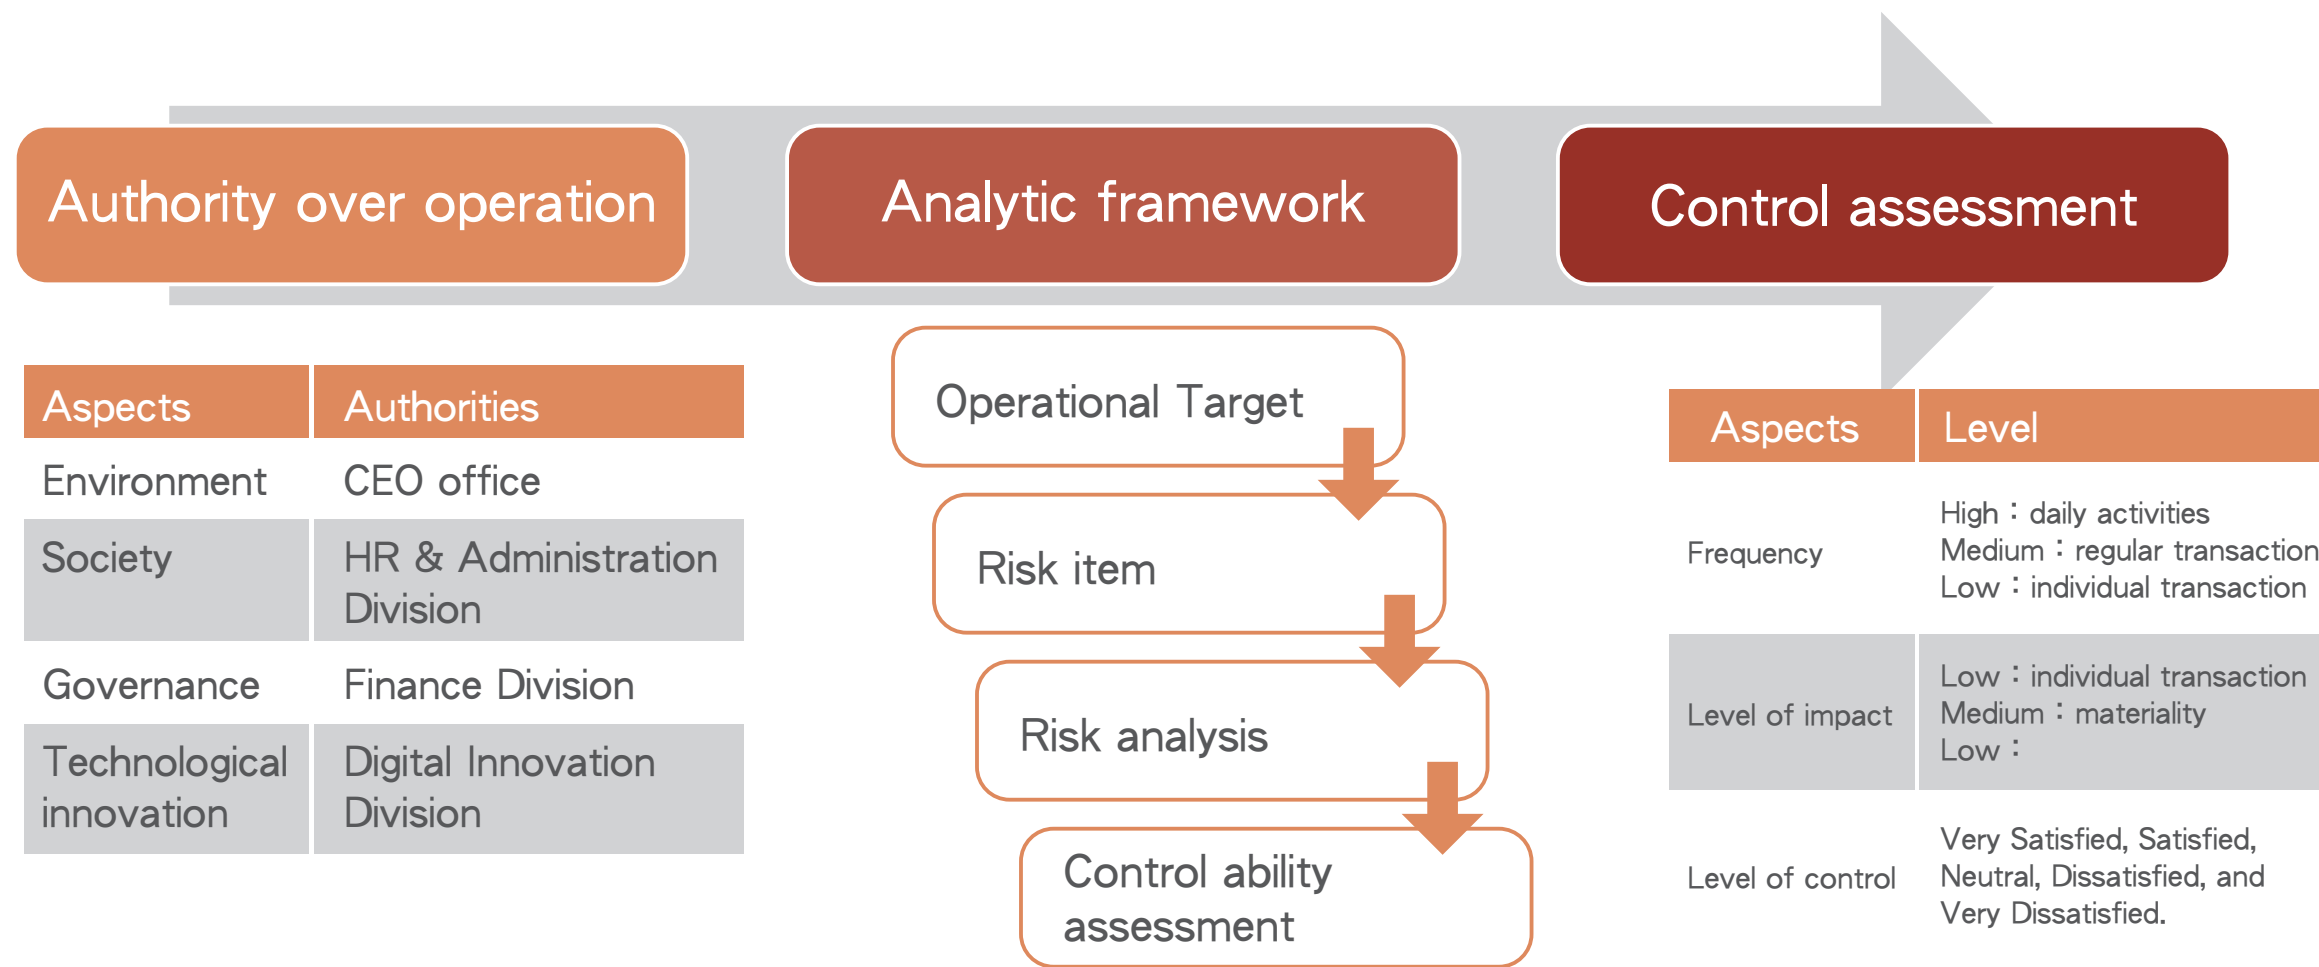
Authority over operation

Analytic framework

Control assessment

| Aspects | Authorities |
|---|---|
| Environment | CEO office |
| Society | HR & Administration Division |
| Governance | Finance Division |
| Technological innovation | Digital Innovation Division |

Operational Target

Risk item

Risk analysis

Control ability assessment

| Aspects | Level |
|---|---|
| Frequency | High：daily activities Medium：regular transaction Low：individual transaction |
| Level of impact | Low：individual transaction Medium：materiality Low： |
| Level of control | Very Satisfied, Satisfied, Neutral, Dissatisfied, and Very Dissatisfied. |